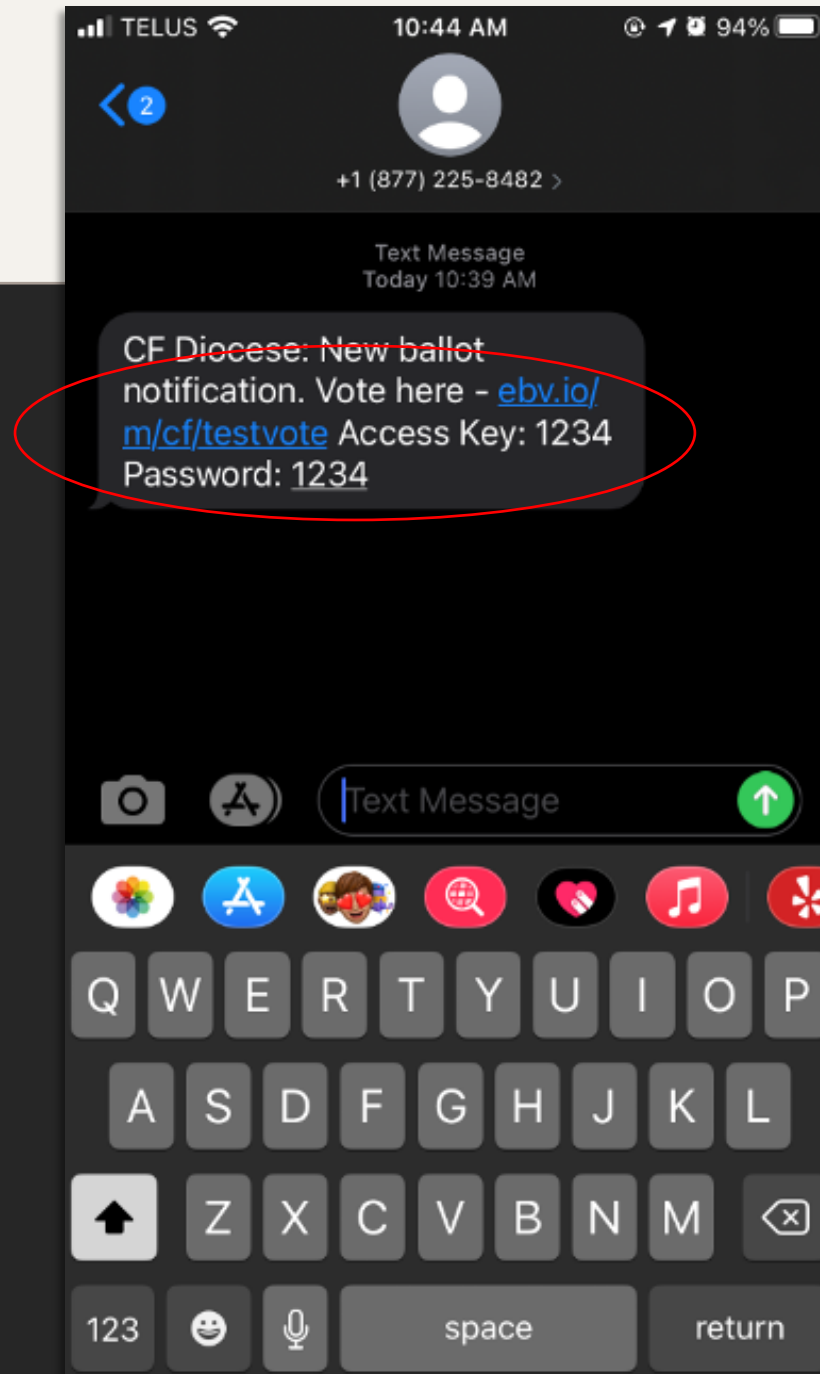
TELUS 10:44 AM 94%

2

+1 (877) 225-8482 >

Text Message
Today 10:39 AM

CF Diocese: New ballot notification. Vote here - ebv.io/m/cf/testvote Access Key: 1234 Password: 1234

Text Message

Q W E R T Y U I O P
A S D F G H J K L
Z X C V B N M
123 space return